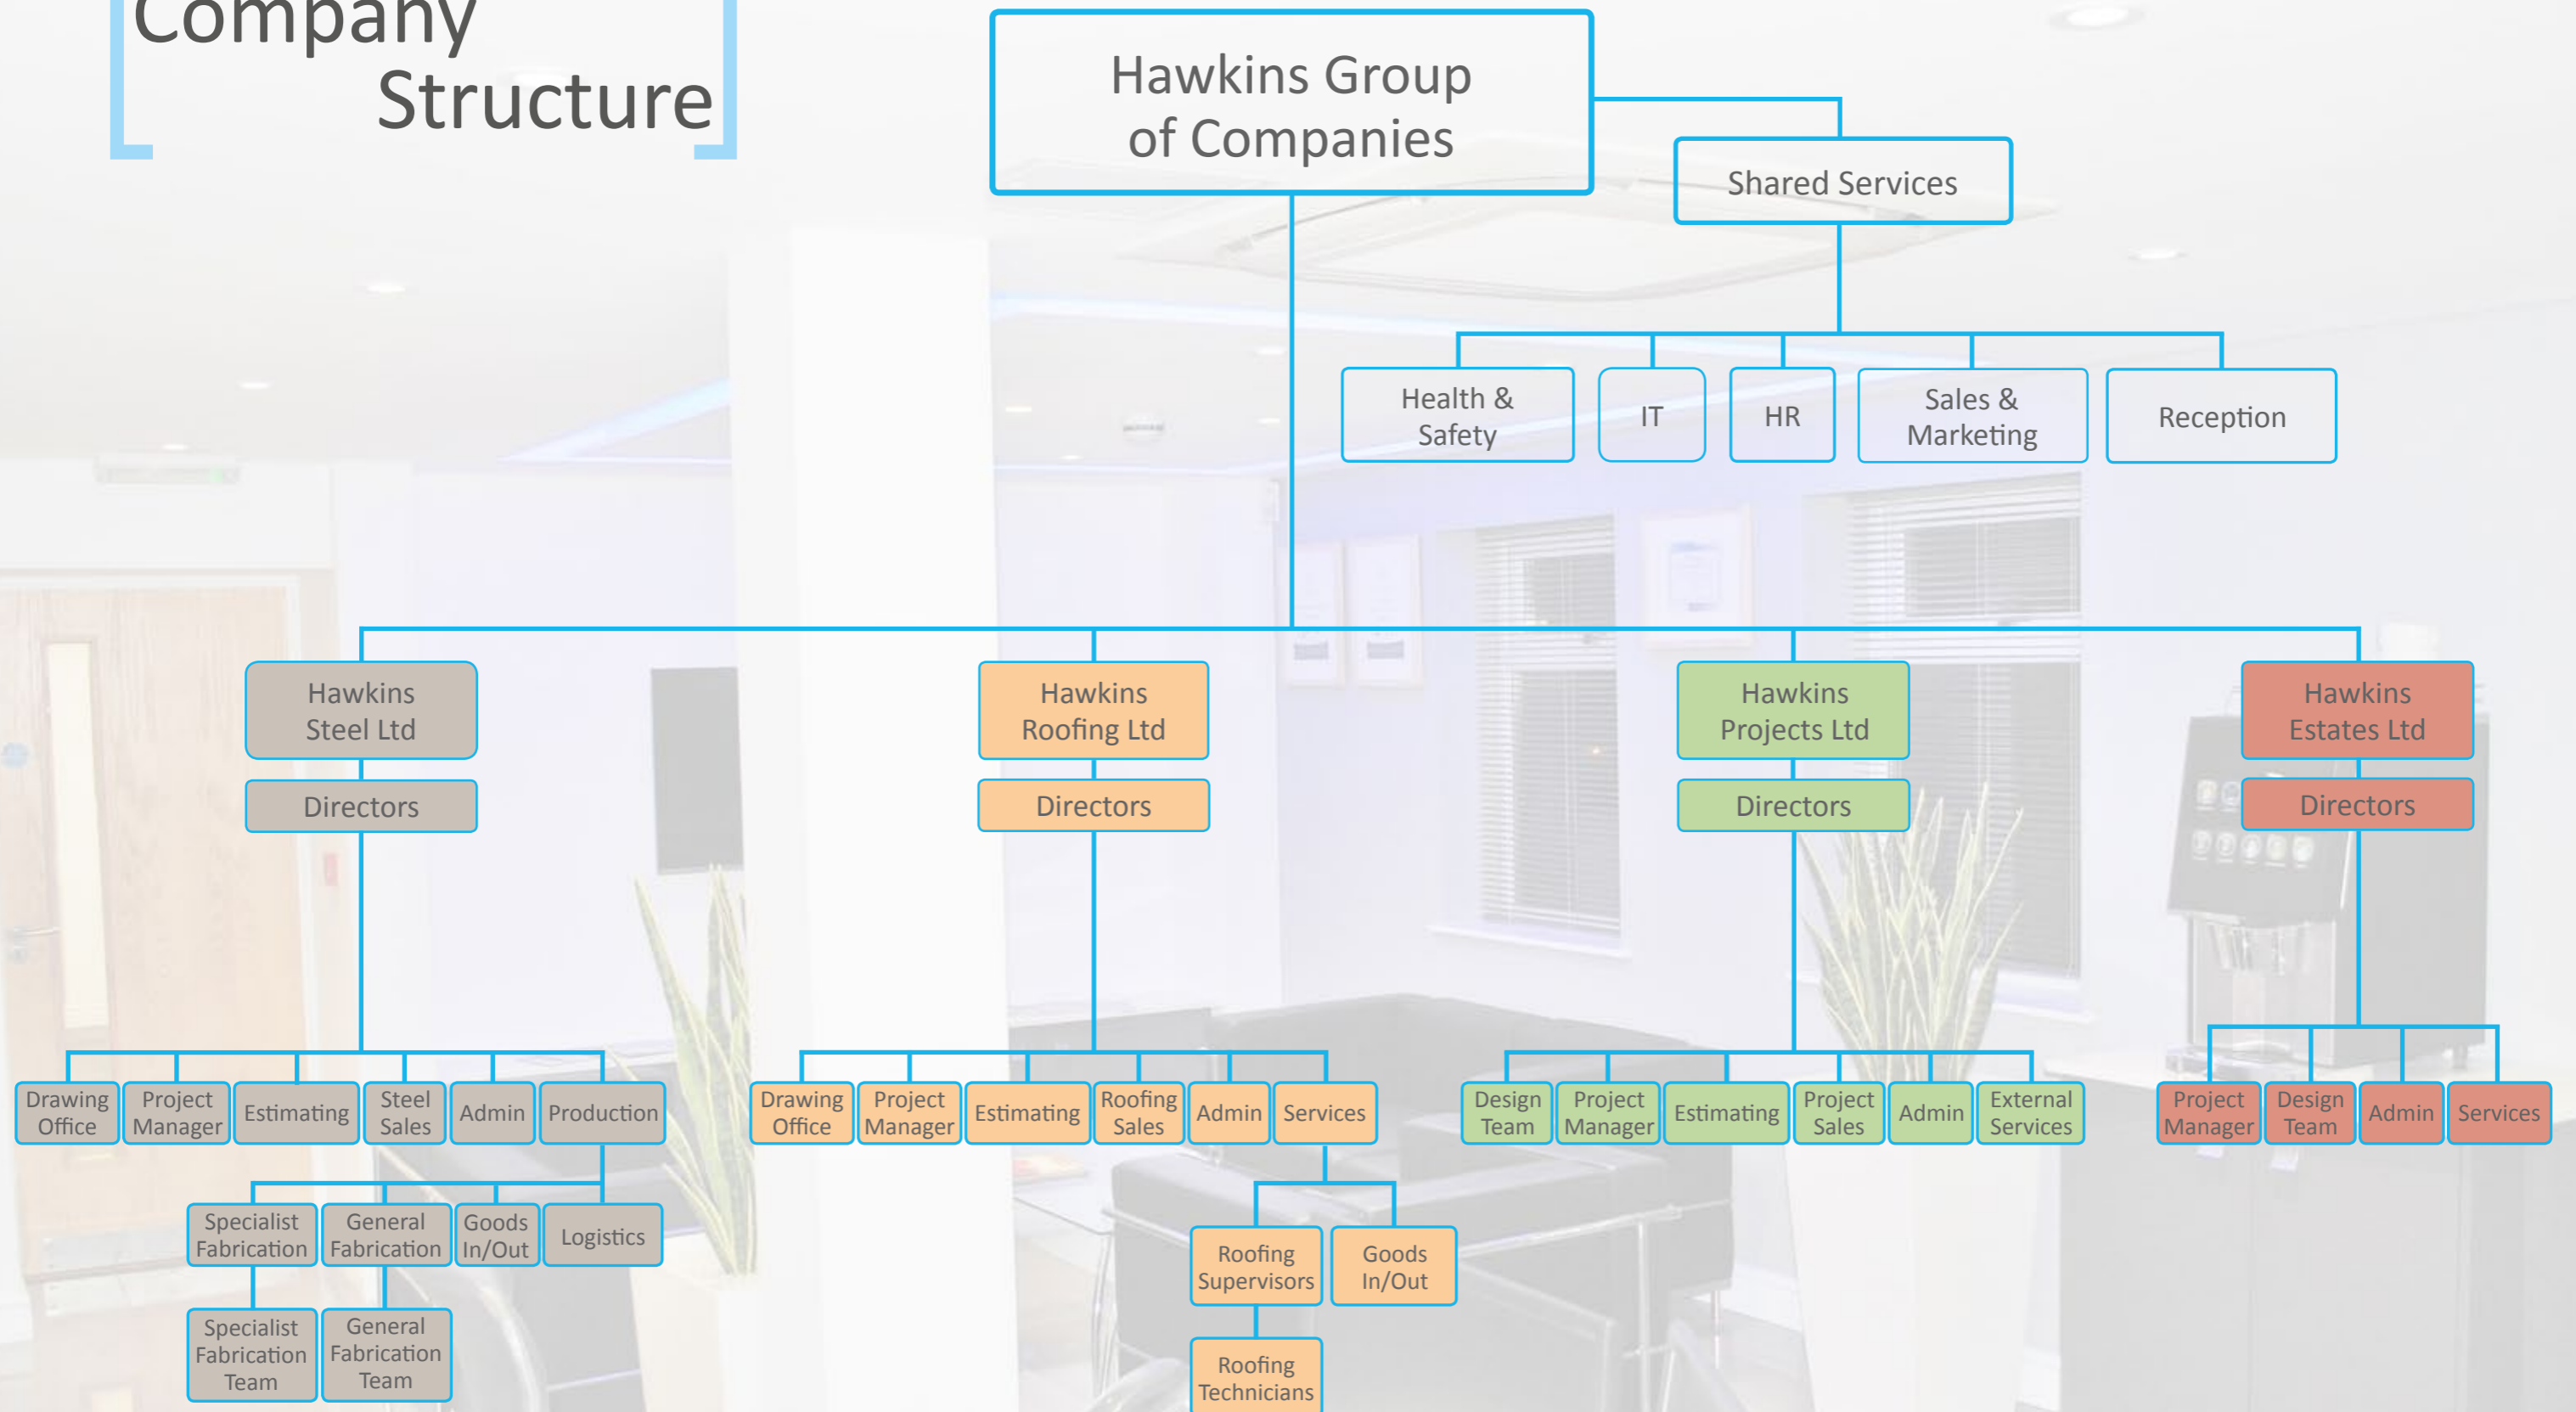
Company Structure

Hawkins Group of Companies

Shared Services

Health & Safety

IT

HR

Sales & Marketing

Reception

Hawkins Steel Ltd

Directors

Drawing Office

Project Manager

Estimating

Steel Sales

Admin

Production

Specialist Fabrication

General Fabrication

Goods In/Out

Logistics

Specialist Fabrication Team

General Fabrication Team

Hawkins Roofing Ltd

Directors

Drawing Office

Project Manager

Estimating

Roofing Sales

Admin

Services

Roofing Supervisors

Goods In/Out

Roofing Technicians

Hawkins Projects Ltd

Directors

Design Team

Project Manager

Estimating

Project Sales

Admin

External Services

Hawkins Estates Ltd

Directors

Project Manager

Design Team

Admin

Services